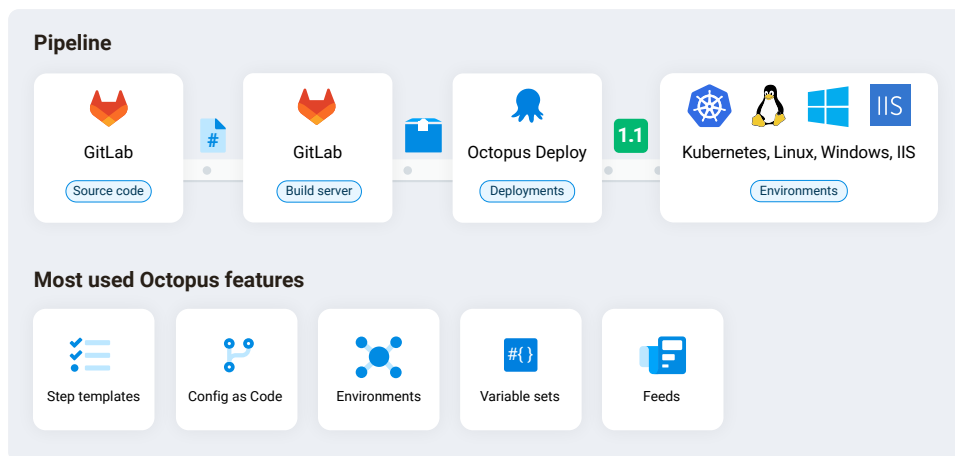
Pipeline

GitLab
Source code

#

GitLab
Build server

Octopus Deploy
Deployments

1.1

IIS

Kubernetes, Linux, Windows, IIS
Environments

Most used Octopus features

Step templates

Config as Code

Environments

#{}

Variable sets

Feeds